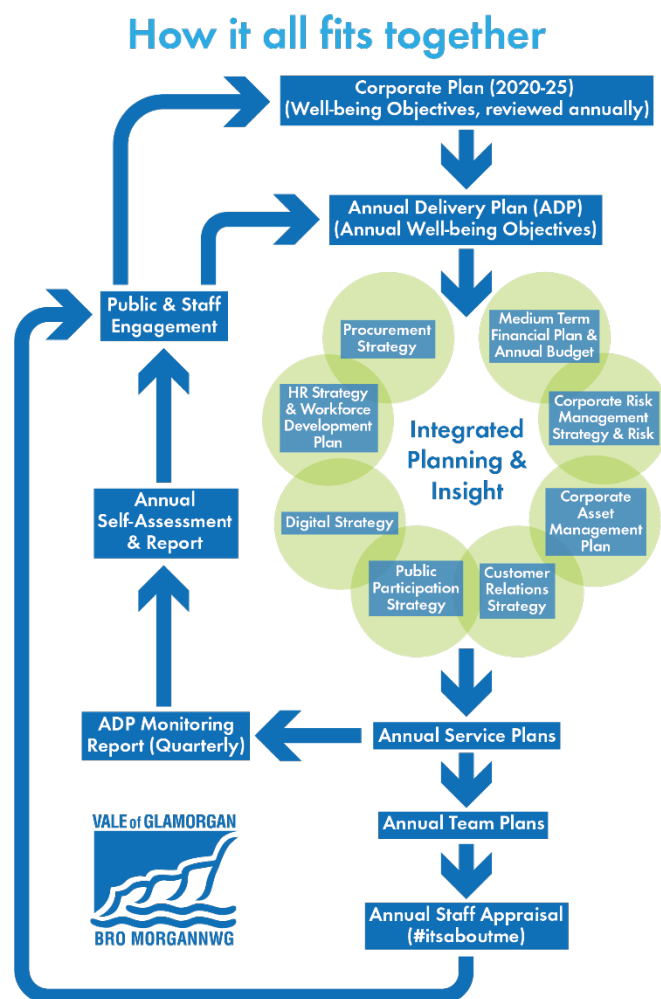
How it all fits together

Corporate Plan (2020-25)
(Well-being Objectives, reviewed annually)

Annual Delivery Plan (ADP)
(Annual Well-being Objectives)

Public & Staff Engagement

Procurement Strategy

Medium Term Financial Plan & Annual Budget

HR Strategy & Workforce Development Plan

Corporate Risk Management Strategy & Risk

Integrated Planning & Insight

Digital Strategy

Corporate Asset Management Plan

Public Participation Strategy

Customer Relations Strategy

Annual Self-Assessment & Report

ADP Monitoring Report (Quarterly)

Annual Service Plans

Annual Team Plans

Annual Staff Appraisal (#itsaboutme)

VALE of GLAMORGAN
BRO MORGANNWG